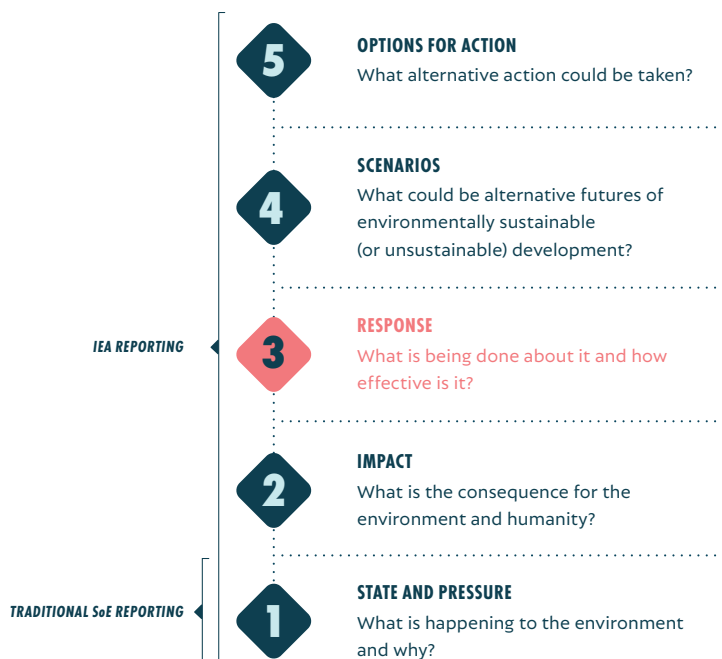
IEA REPORTING

TRADITIONAL SoE REPORTING

5
OPTIONS FOR ACTION
What alternative action could be taken?

4
SCENARIOS
What could be alternative futures of environmentally sustainable (or unsustainable) development?

3
RESPONSE
What is being done about it and how effective is it?

2
IMPACT
What is the consequence for the environment and humanity?

1
STATE AND PRESSURE
What is happening to the environment and why?